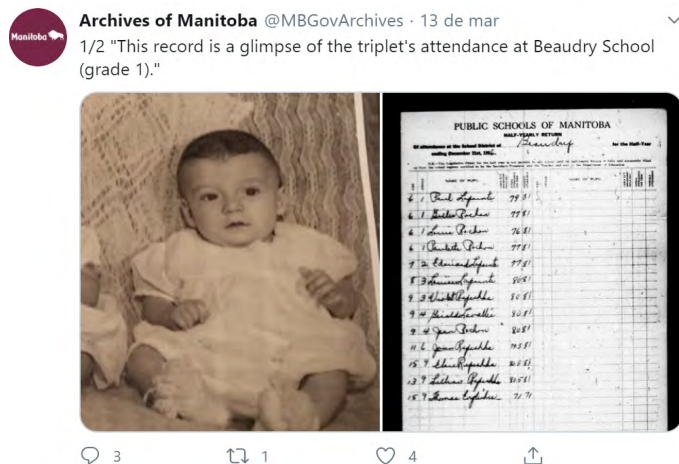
Manitoba

Archives of Manitoba @MBGovArchives · 13 de mar

1/2 "This record is a glimpse of the triplet's attendance at Beaudry School (grade 1)."

PUBLIC SCHOOLS OF MANITOBA
HALF-YEARLY RETURN
Beaudry

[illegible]

3 1 4